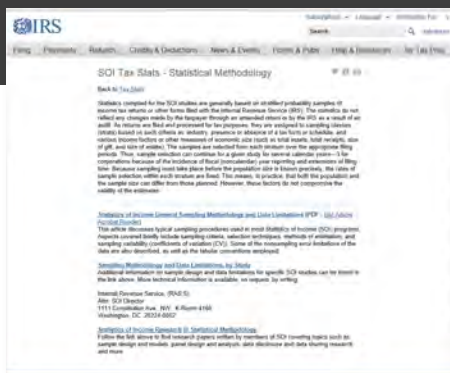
IRS

Search

Filing Payments Refunds Credits & Deductions News & Events Forms & Pubs Help & Resources

SOI Tax Stats - Statistical Methodology

Back to Tax Stats

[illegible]

Statistics of Income General Sampling Methodology and Data Limitations (PDF)

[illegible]

Sampling Methodology and Data Limitations, by Study

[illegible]

Internal Revenue Service, (RAS:S)
Attn: SOI Director
1111 Constitution Ave. NW
Washington, DC 20224-0002

Statistics of Income Research & Statistical Methodology

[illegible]